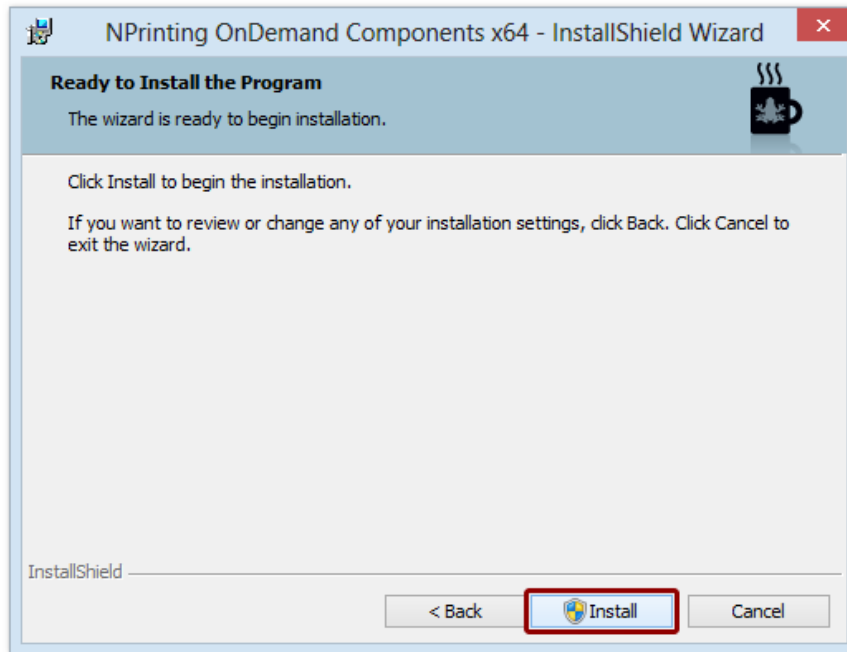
NPrinting OnDemand Components x64 - InstallShield Wizard

Ready to Install the Program

The wizard is ready to begin installation.

Click Install to begin the installation.

If you want to review or change any of your installation settings, click Back. Click Cancel to exit the wizard.

InstallShield

< Back

Install

Cancel